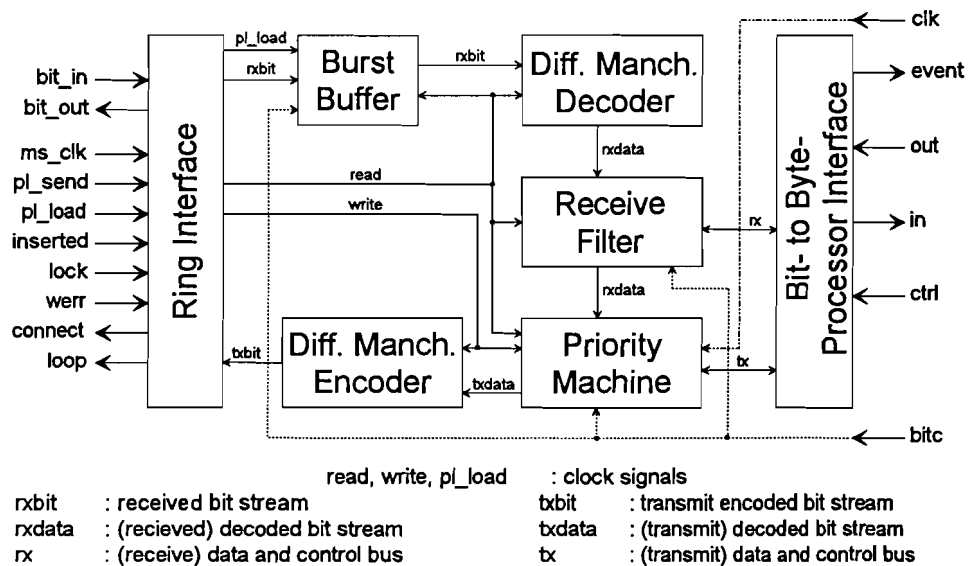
clk

bit_in
bit_out
ms_clk
pl_send
pl_load
inserted
lock
werr
connect
loop

Ring Interface

pl_load
rxbit

Burst Buffer

rxbit

Diff. Manch. Decoder

rxdata

read
write

Receive Filter

rxdata

rx

Diff. Manch. Encoder

txbit

txdata

Priority Machine

tx

Bit- to Byte- Processor Interface

event
out
in
ctrl

bitc

read, write, pl_load : clock signals

rxbit : received bit stream
rxdata : (recieved) decoded bit stream
rx : (receive) data and control bus

txbit : transmit encoded bit stream
txdata : (transmit) decoded bit stream
tx : (transmit) data and control bus